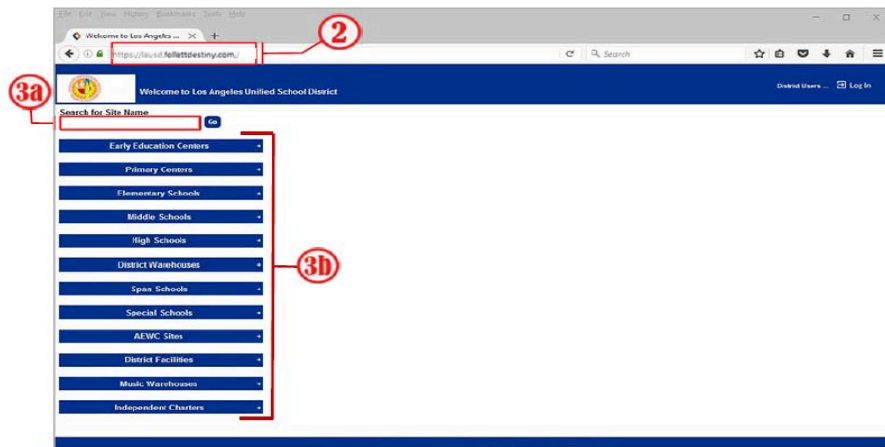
File Edit View History Bookmarks Tools Help

Welcome to Los Angeles ...

https://lausd.follettdestiny.com/

2

Search

3a

Welcome to Los Angeles Unified School District

District Users ... Log In

Search for Site Name

Go

Early Education Centers

Primary Centers

Elementary Schools

Middle Schools

High Schools

District Warehouses

Span Schools

Special Schools

AEWC Sites

District Facilities

Music Warehouses

Independent Charters

3b